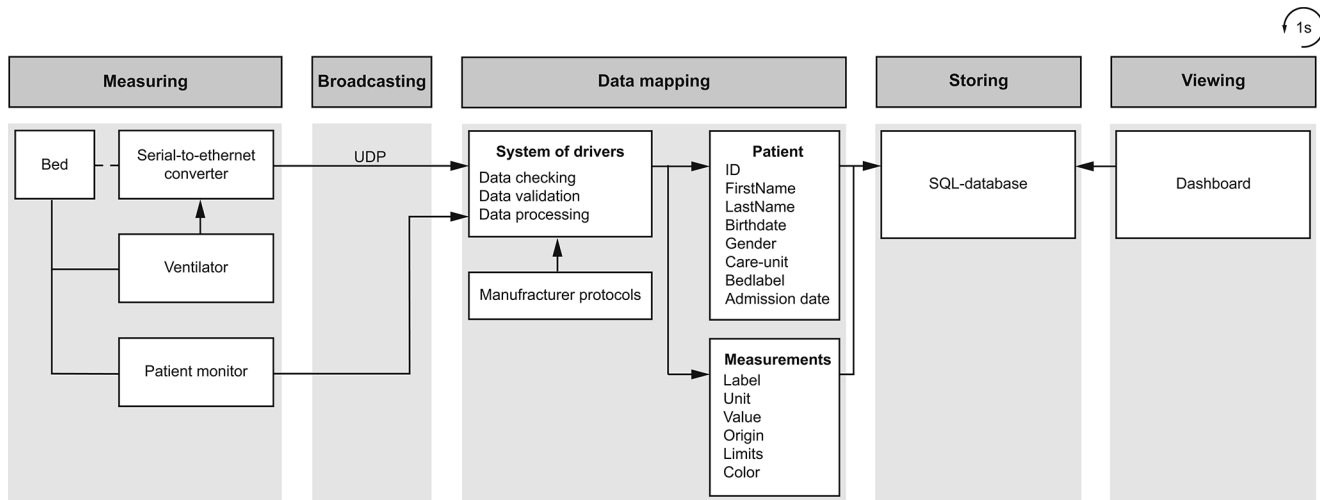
1s

Measuring

Broadcasting

Data mapping

Storing

Viewing

Bed

Serial-to-ethernet converter

Ventilator

Patient monitor

UDP

System of drivers
Data checking
Data validation
Data processing

Manufracturer protocols

Patient
ID
FirstName
LastName
Birthdate
Gender
Care-unit
Bedlabel
Admission date

Measurements
Label
Unit
Value
Origin
Limits
Color

SQL-database

Dashboard